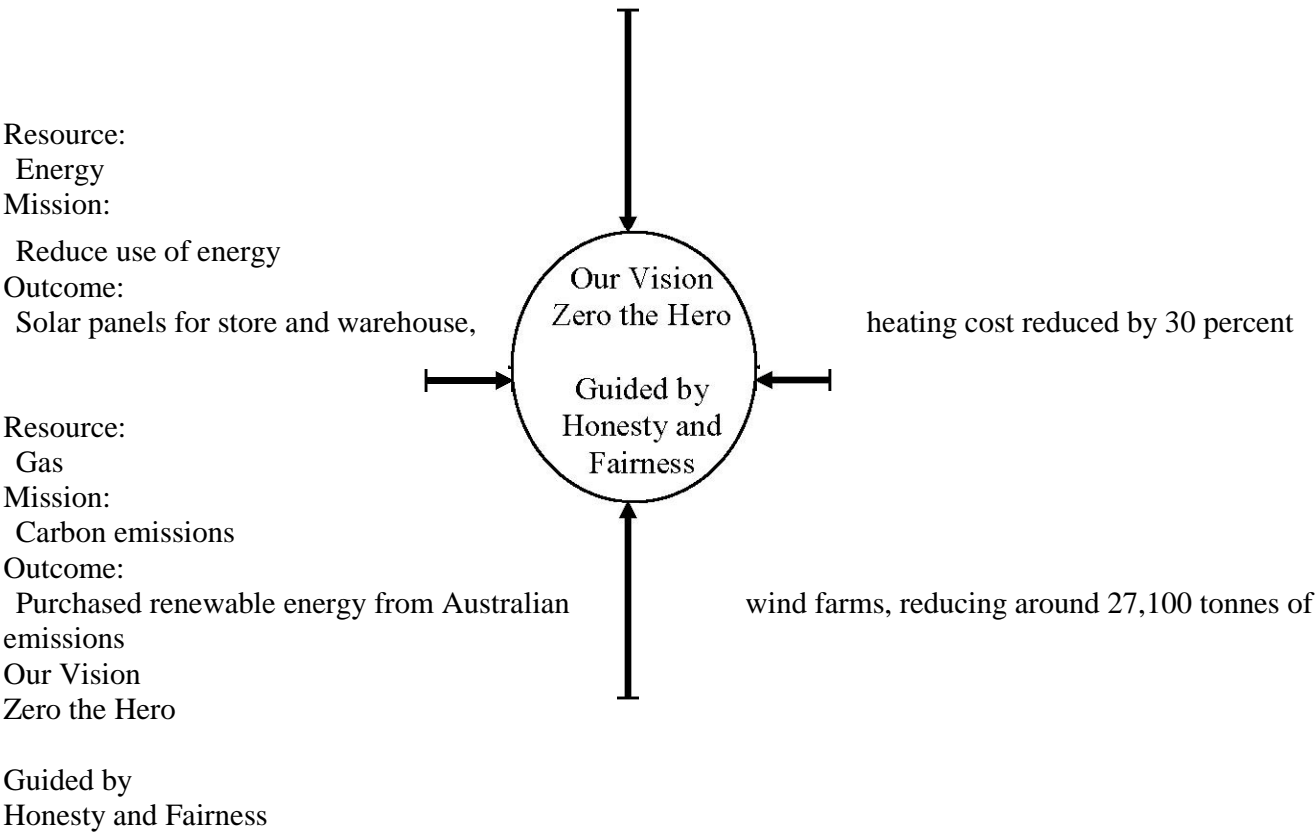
Resource:
Energy
Mission:
Reduce use of energy
Outcome:
Solar panels for store and warehouse, heating cost reduced by 30 percent

Our Vision
Zero the Hero

Guided by
Honesty and
Fairness

Resource:
Gas
Mission:
Carbon emissions
Outcome:
Purchased renewable energy from Australian wind farms, reducing around 27,100 tonnes of emissions
Our Vision
Zero the Hero

Guided by
Honesty and Fairness